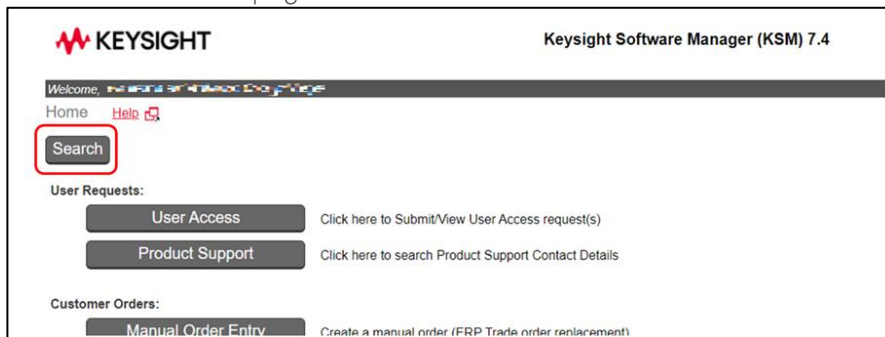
KEYSIGHT

Keysight Software Manager (KSM) 7.4

Welcome, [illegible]

Home Help

Search

User Requests:

User Access Click here to Submit/View User Access request(s)

Product Support Click here to search Product Support Contact Details

Customer Orders:

Manual Order Entry Create a manual order (ERP Trade order replacement)